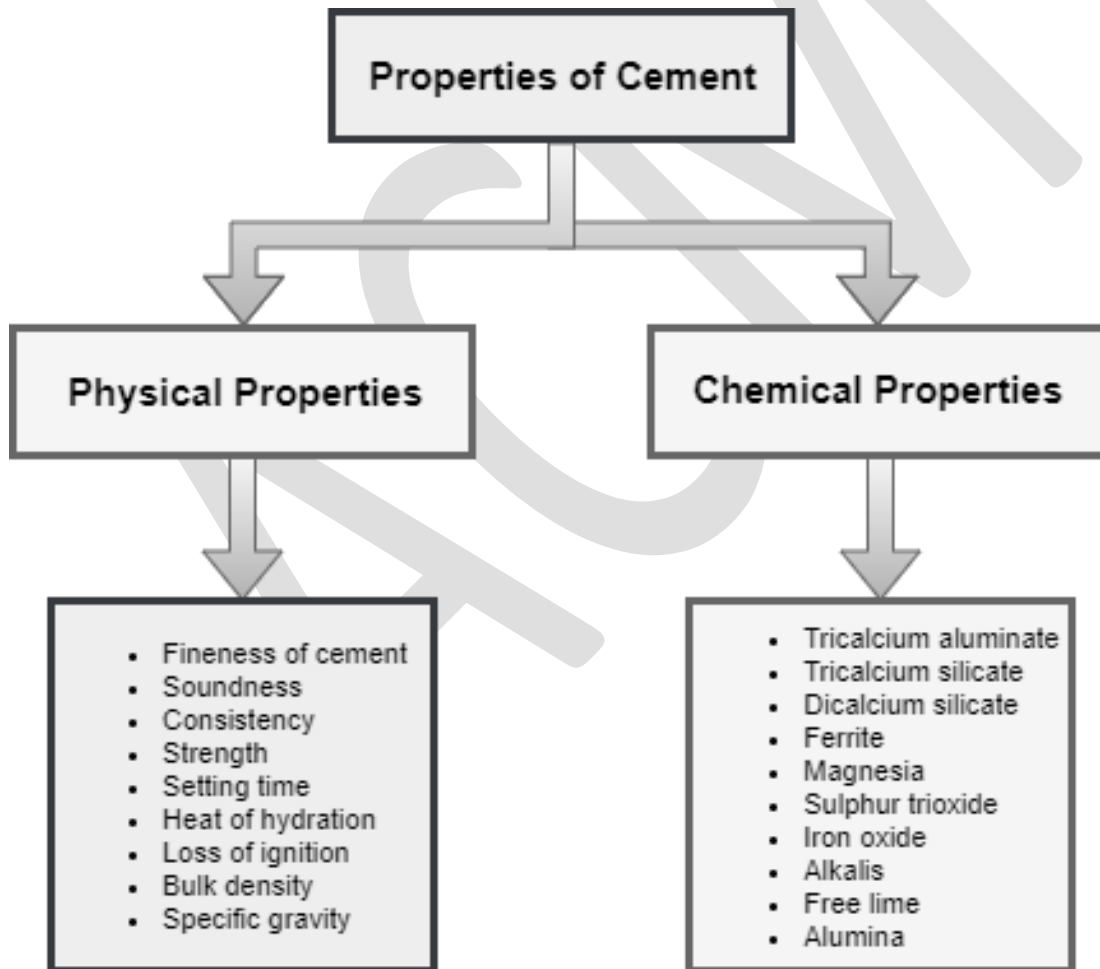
Properties of Cement

Physical Properties

Chemical Properties

- Fineness of cement
- Soundness
- Consistency
- Strength
- Setting time
- Heat of hydration
- Loss of ignition
- Bulk density
- Specific gravity

- Tricalcium aluminate
- Tricalcium silicate
- Dicalcium silicate
- Ferrite
- Magnesia
- Sulphur trioxide
- Iron oxide
- Alkalis
- Free lime
- Alumina